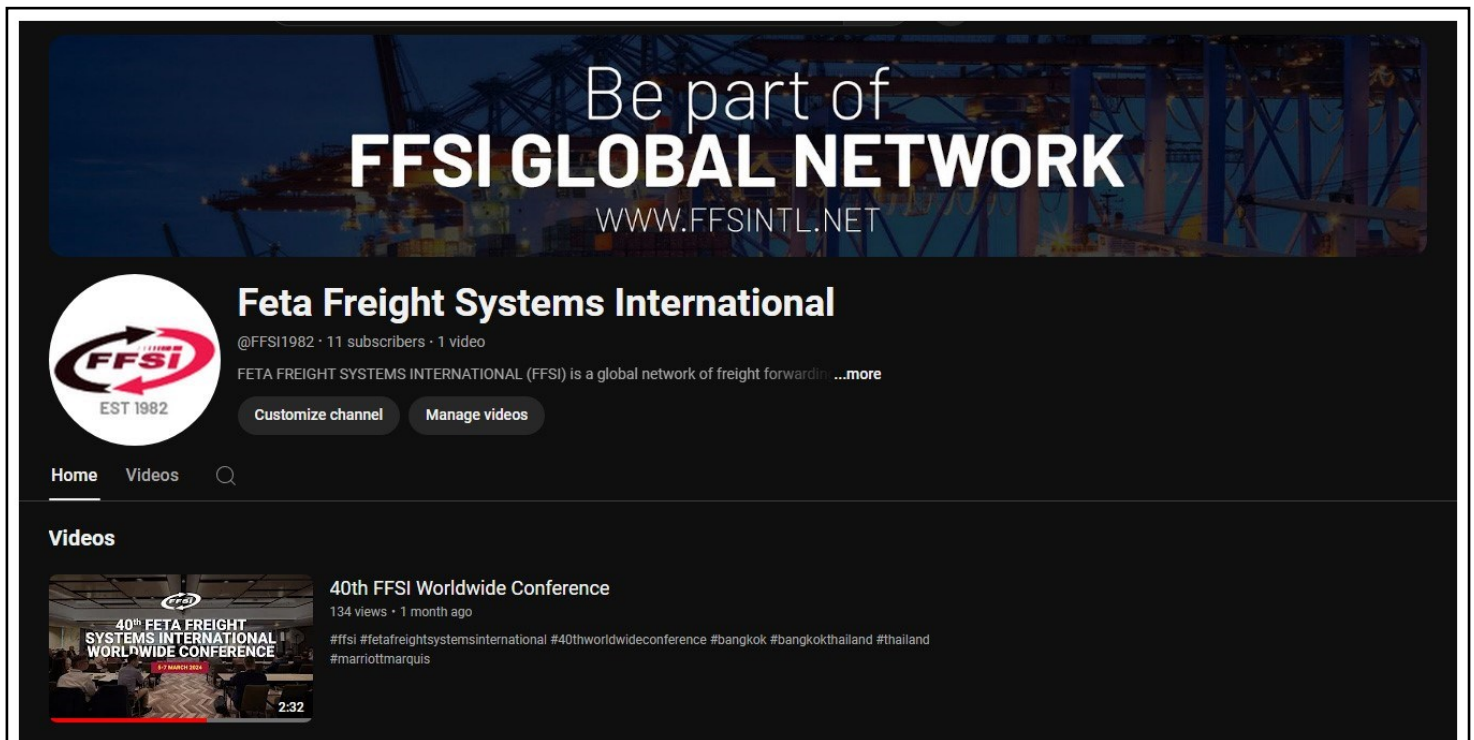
Be part of
FFSI GLOBAL NETWORK
WWW.FFSINTL.NET

FFSI
EST 1982

Feta Freight Systems International
@FFSI1982 · 11 subscribers · 1 video
FETA FREIGHT SYSTEMS INTERNATIONAL (FFSI) is a global network of freight forwardi ...more

Customize channel
Manage videos

Home
Videos

Videos

FFSI
40th FETA FREIGHT SYSTEMS INTERNATIONAL WORLDWIDE CONFERENCE
5-7 MARCH 2024
2:32

40th FFSI Worldwide Conference
134 views · 1 month ago
#ffsi #fetafreightsystemsinternational #40thworldwideconference #bangkok #bangkokthailand #thailand #marriottmarquis